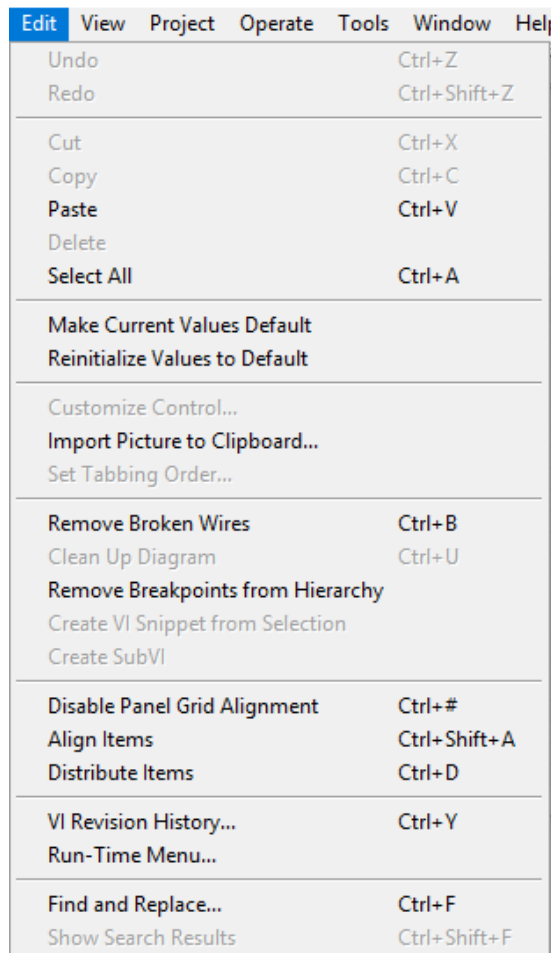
Edit View Project Operate Tools Window Help

Undo Ctrl+Z
Redo Ctrl+Shift+Z

Cut Ctrl+X
Copy Ctrl+C
Paste Ctrl+V
Delete
Select All Ctrl+A

Make Current Values Default
Reinitialize Values to Default

Customize Control...
Import Picture to Clipboard...
Set Tabbing Order...

Remove Broken Wires Ctrl+B
Clean Up Diagram Ctrl+U
Remove Breakpoints from Hierarchy
Create VI Snippet from Selection
Create SubVI

Disable Panel Grid Alignment Ctrl+#
Align Items Ctrl+Shift+A
Distribute Items Ctrl+D

VI Revision History... Ctrl+Y
Run-Time Menu...

Find and Replace... Ctrl+F
Show Search Results Ctrl+Shift+F